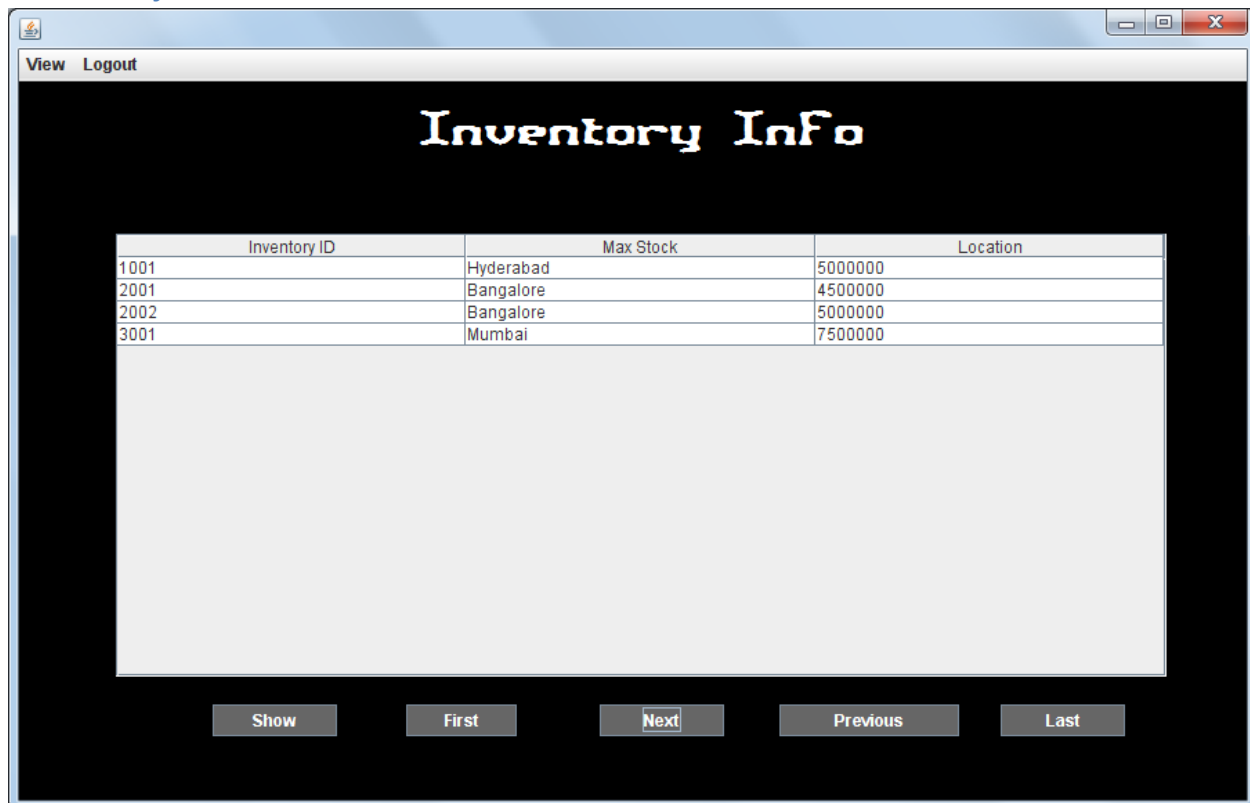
View Logout

Inventory Info

| Inventory ID | Max Stock | Location |
|---|---|---|
| 1001 | Hyderabad | 5000000 |
| 2001 | Bangalore | 4500000 |
| 2002 | Bangalore | 5000000 |
| 3001 | Mumbai | 7500000 |

Show First Next Previous Last